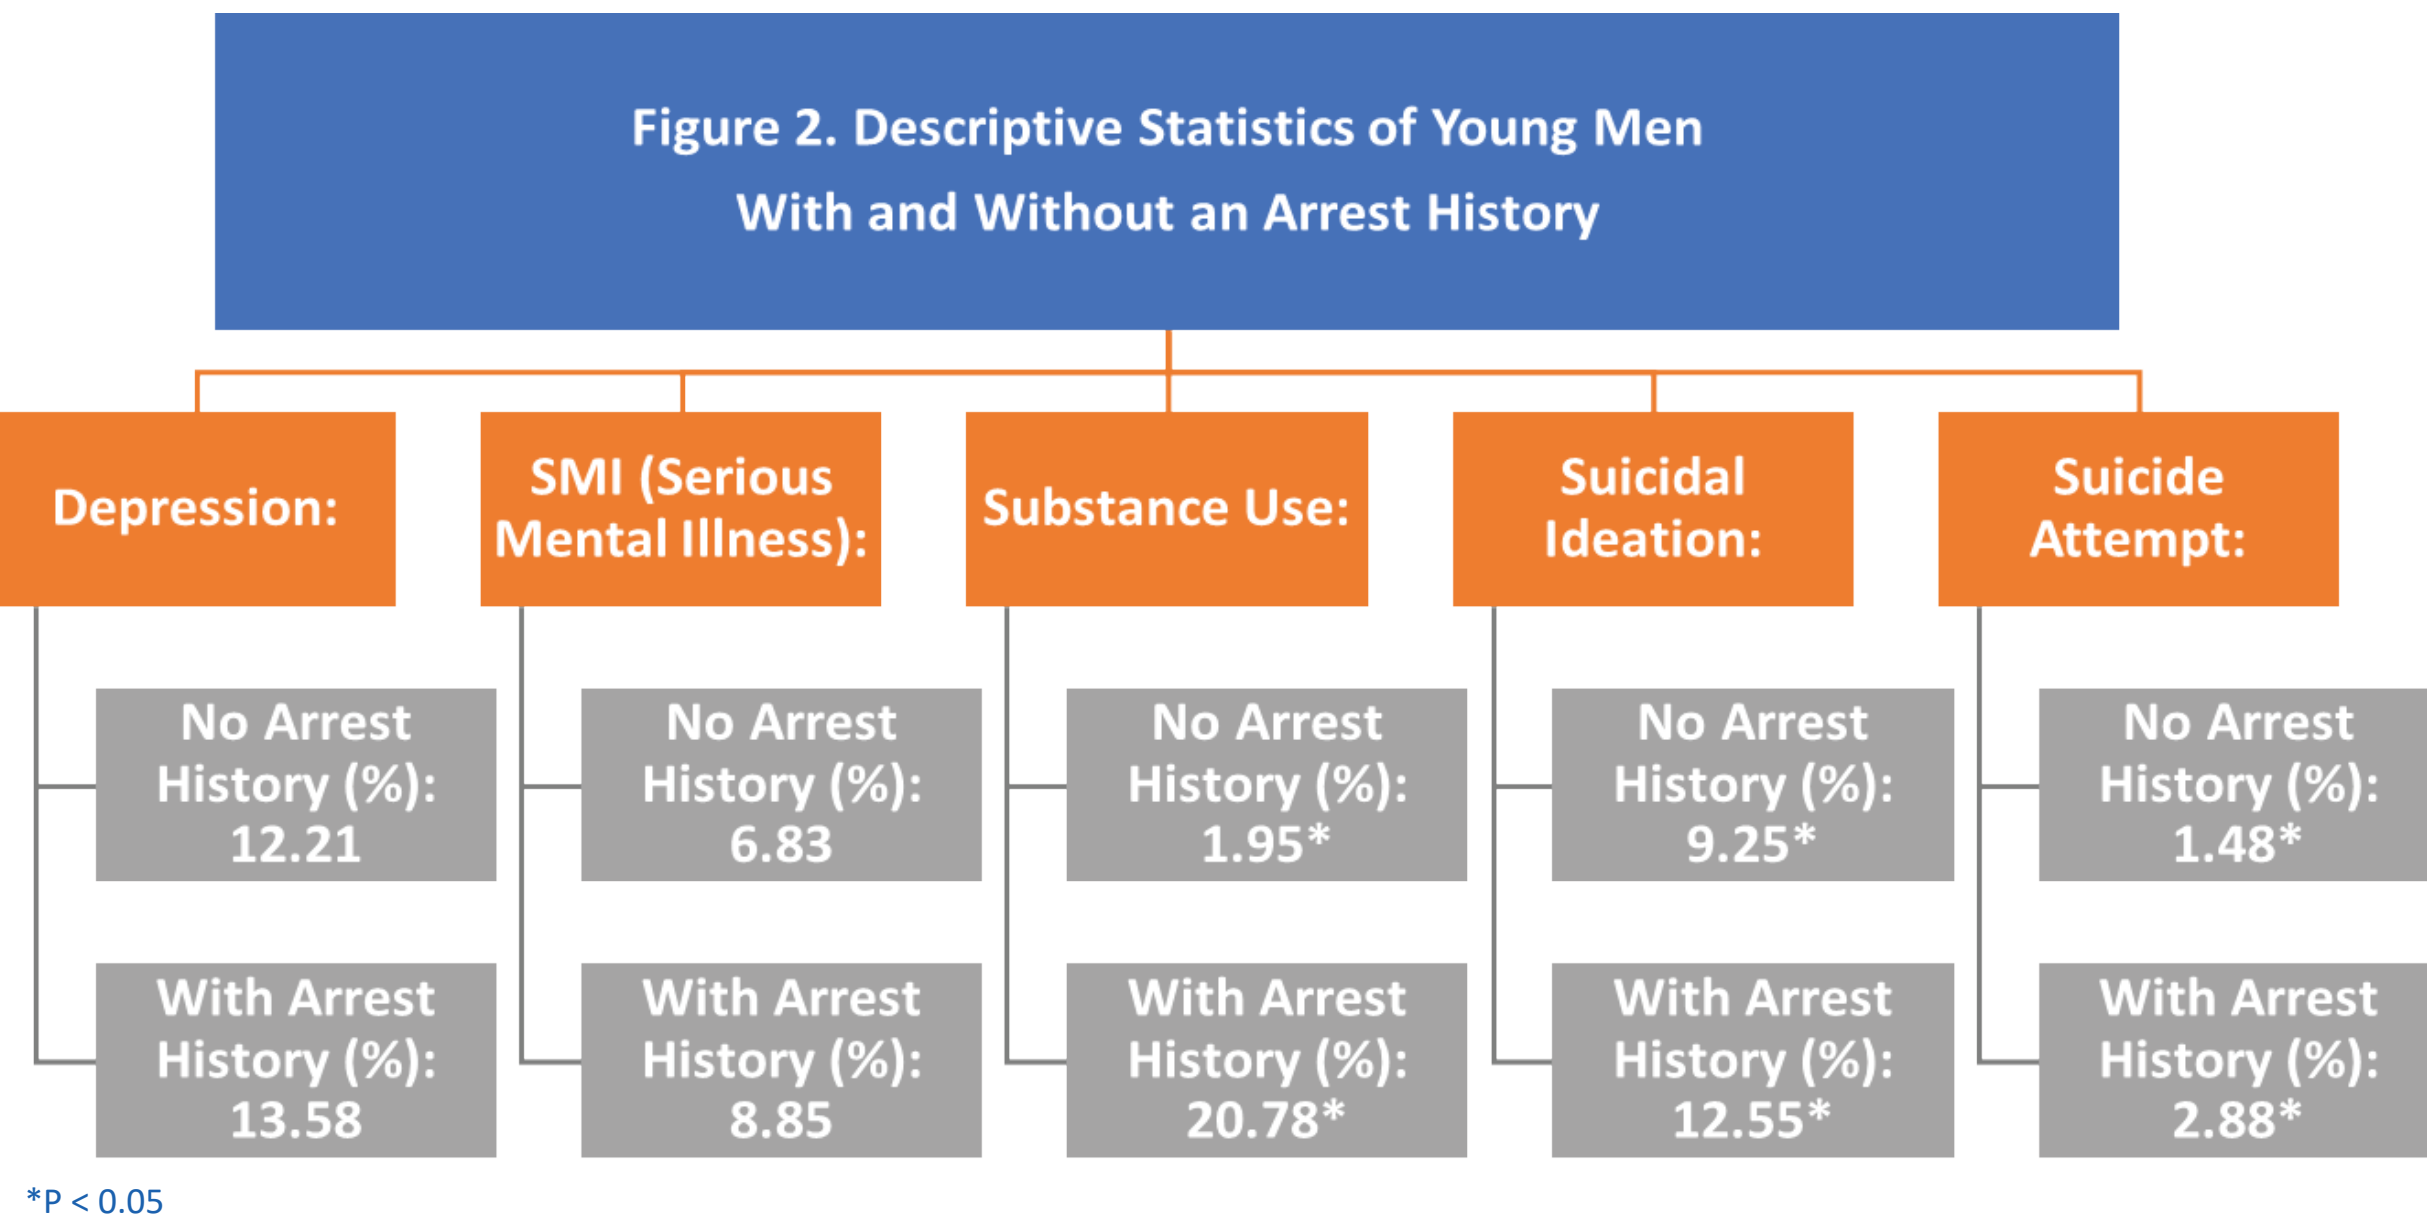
Figure 2. Descriptive Statistics of Young Men With and Without an Arrest History

Depression:

No Arrest History (%): 12.21

With Arrest History (%): 13.58

SMI (Serious Mental Illness):

No Arrest History (%): 6.83

With Arrest History (%): 8.85

Substance Use:

No Arrest History (%): 1.95*

With Arrest History (%): 20.78*

Suicidal Ideation:

No Arrest History (%): 9.25*

With Arrest History (%): 12.55*

Suicide Attempt:

No Arrest History (%): 1.48*

With Arrest History (%): 2.88*

*P < 0.05